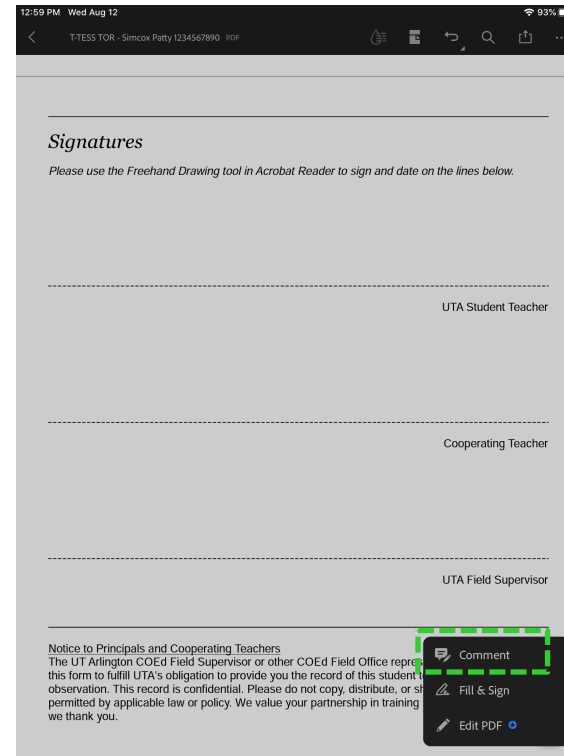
12:59 PM Wed Aug 12

93%

T-TESS TOR - Simcox Patty 1234567890 PDF

Signatures

Please use the Freehand Drawing tool in Acrobat Reader to sign and date on the lines below.

UTA Student Teacher

Cooperating Teacher

UTA Field Supervisor

Notice to Principals and Cooperating Teachers

The UT Arlington COEd Field Supervisor or other COEd Field Office repres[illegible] this form to fulfill UTA's obligation to provide you the record of this student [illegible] observation. This record is confidential. Please do not copy, distribute, or sh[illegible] permitted by applicable law or policy. We value your partnership in training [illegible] we thank you.

Comment

Fill & Sign

Edit PDF